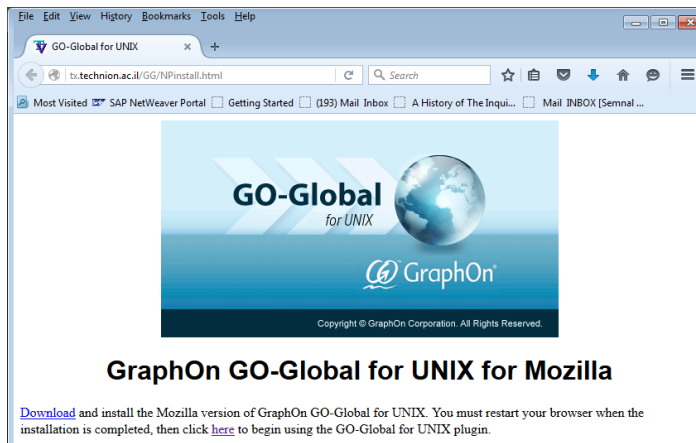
File Edit View History Bookmarks Tools Help

GO-Global for UNIX ×

tx.technion.ac.il/GG/NPinstall.html

Search

Most Visited SAP NetWeaver Portal Getting Started (193) Mail Inbox A History of The Inqui... Mail INBOX [Semnal ...

GO-Global for UNIX

GraphOn

Copyright © GraphOn Corporation. All Rights Reserved.

GraphOn GO-Global for UNIX for Mozilla

Download and install the Mozilla version of GraphOn GO-Global for UNIX. You must restart your browser when the installation is completed, then click here to begin using the GO-Global for UNIX plugin.